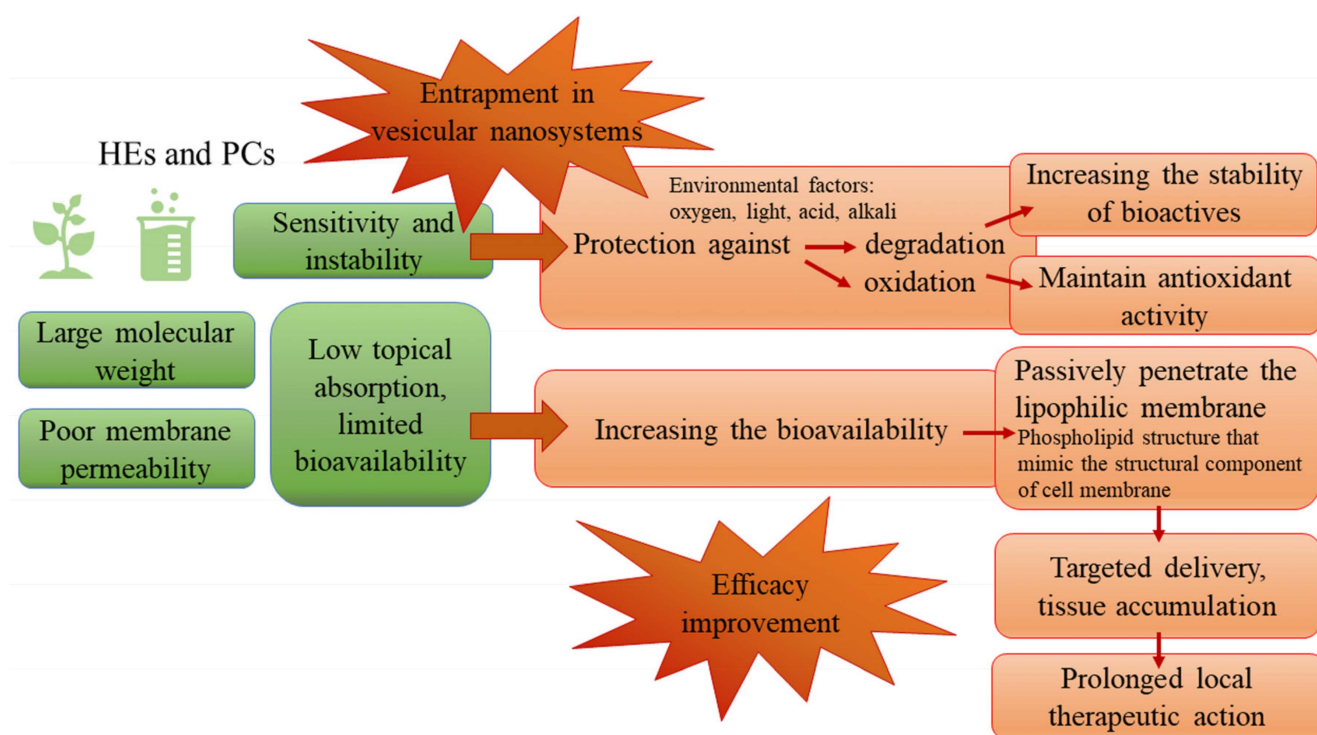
Entrapment in vesicular nanosystems

HEs and PCs

Sensitivity and instability

Environmental factors: oxygen, light, acid, alkali

Protection against degradation oxidation

Increasing the stability of bioactives

Maintain antioxidant activity

Large molecular weight

Poor membrane permeability

Low topical absorption, limited bioavailability

Increasing the bioavailability

Passively penetrate the lipophilic membrane

Phospholipid structure that mimic the structural component of cell membrane

Targeted delivery, tissue accumulation

Efficacy improvement

Prolonged local therapeutic action